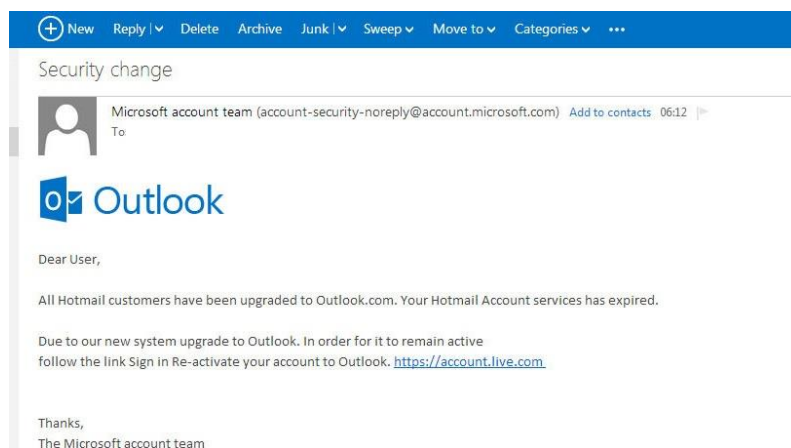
New Reply | Delete Archive Junk | Sweep Move to Categories •••

Security change

Microsoft account team (account-security-noreply@account.microsoft.com) Add to contacts 06:12
To

Outlook

Dear User,

All Hotmail customers have been upgraded to Outlook.com. Your Hotmail Account services has expired.

Due to our new system upgrade to Outlook. In order for it to remain active follow the link Sign in Re-activate your account to Outlook. https://account.live.com

Thanks,
The Microsoft account team